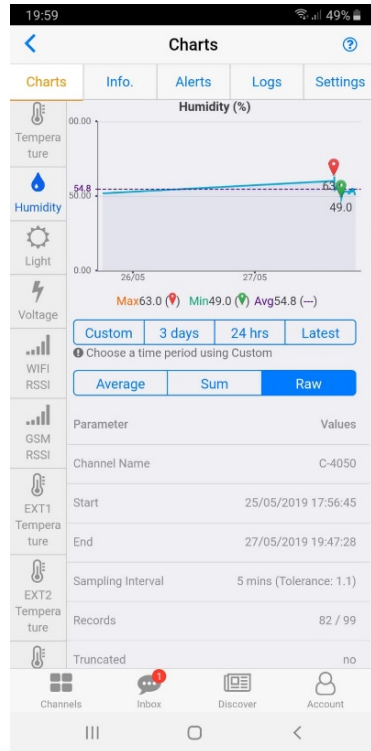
19:59 49%

Charts

Charts | Info. | Alerts | Logs | Settings

Temperature

Humidity

Light

Voltage

WIFI RSSI

GSM RSSI

EXT1 Temperature

EXT2 Temperature

Humidity (%)

100.00

54.8

50.00

0.00

26/05

27/05

63

49.0

Max63.0 Min49.0 Avg54.8 (—)

Custom | 3 days | 24 hrs | Latest

Choose a time period using Custom

Average | Sum | Raw

| Parameter | Values |
|---|---|
| Channel Name | C-4050 |
| Start | 25/05/2019 17:56:45 |
| End | 27/05/2019 19:47:28 |
| Sampling Interval | 5 mins (Tolerance: 1.1) |
| Records | 82 / 99 |
| Truncated | no |

Channels

1

Inbox

Discover

Account